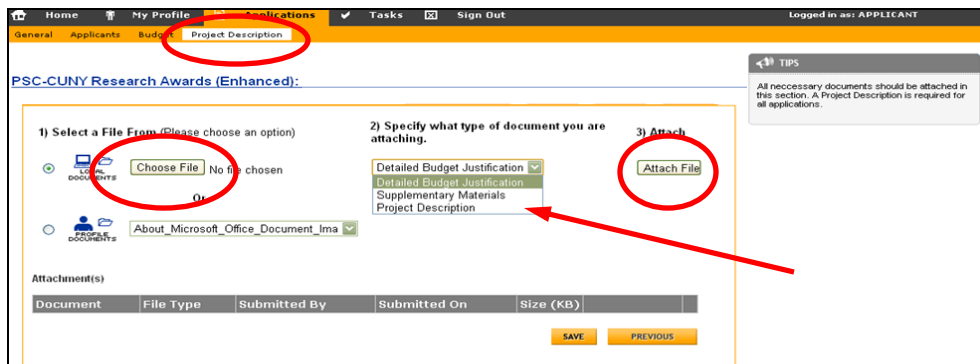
Home My Profile Applications Tasks Sign Out

Logged in as: APPLICANT

General Applicants Budget Project Description

PSC-CUNY Research Awards (Enhanced):

TIPS

All neccessary documents should be attached in this section. A Project Description is required for all applications.

1) Select a File From (Please choose an option)

2) Specify what type of document you are attaching.

3) Attach

LOCAL DOCUMENTS

Choose File No file chosen

Detailed Budget Justification

Detailed Budget Justification
Supplementary Materials
Project Description

Attach File

Or

PROFILE DOCUMENTS

About_Microsoft_Office_Document_Ima

Attachment(s)

| Document | File Type | Submitted By | Submitted On | Size (KB) | | |
|---|---|---|---|---|---|---|

SAVE PREVIOUS